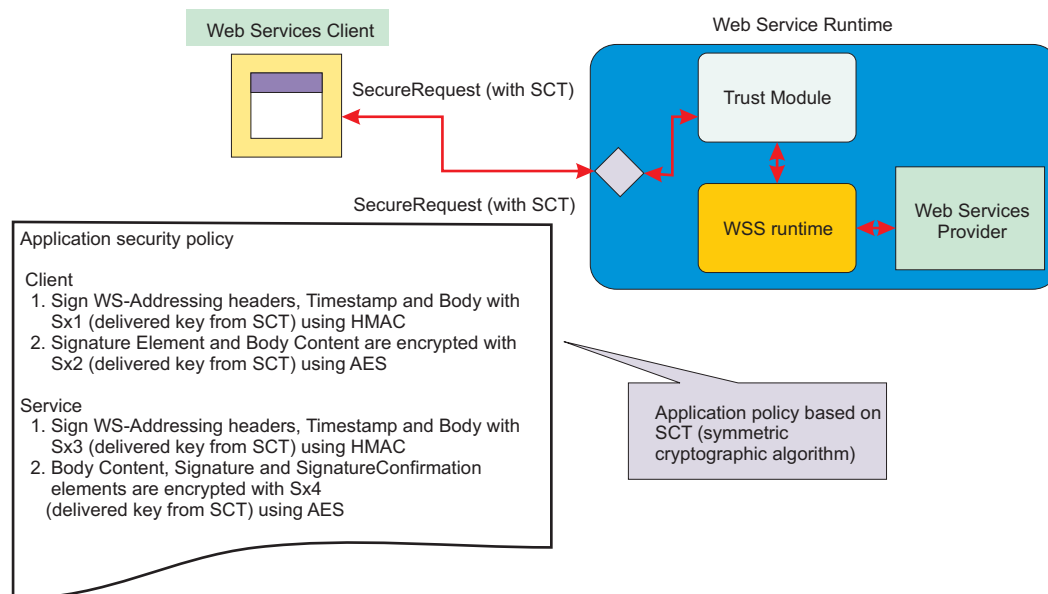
Web Services Client

Web Service Runtime

SecureRequest (with SCT)

Trust Module

SecureRequest (with SCT)

WSS runtime

Web Services Provider

Application security policy

Client
1. Sign WS-Addressing headers, Timestamp and Body with Sx1 (delivered key from SCT) using HMAC
2. Signature Element and Body Content are encrypted with Sx2 (delivered key from SCT) using AES

Service
1. Sign WS-Addressing headers, Timestamp and Body with Sx3 (delivered key from SCT) using HMAC
2. Body Content, Signature and SignatureConfirmation elements are encrypted with Sx4 (delivered key from SCT) using AES

Application policy based on SCT (symmetric cryptographic algorithm)